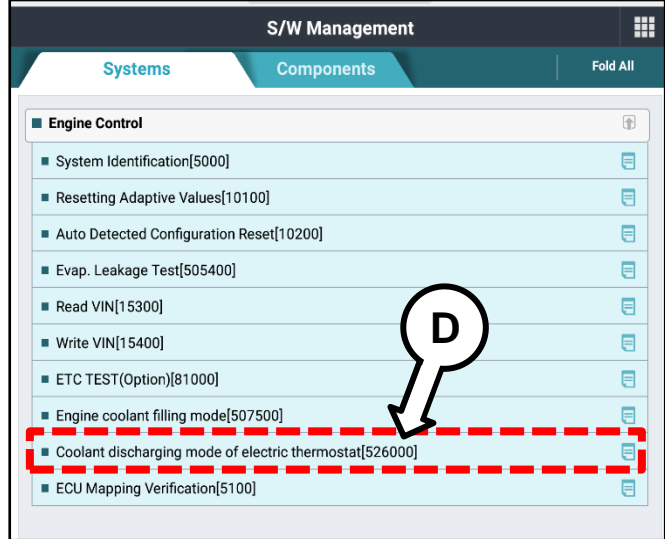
S/W Management

Systems

Components

Fold All

Engine Control

System Identification[5000]

Resetting Adaptive Values[10100]

Auto Detected Configuration Reset[10200]

Evap. Leakage Test[505400]

Read VIN[15300]

Write VIN[15400]

ETC TEST(Option)[81000]

Engine coolant filling mode[507500]

Coolant discharging mode of electric thermostat[526000]

ECU Mapping Verification[5100]

D